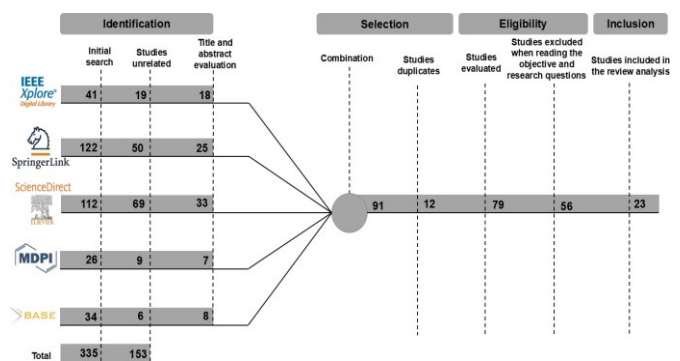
Identification

Initial search

Studies unrelated

Title and abstract evaluation

Selection

Combination

Studies duplicates

Eligibility

Studies evaluated

Studies excluded when reading the objective and research questions

Inclusion

Studies included in the review analysis

IEEE Xplore® Digital Library

| 41 | 19 | 18 |
|---|---|---|

SpringerLink

| 122 | 50 | 25 |
|---|---|---|

ScienceDirect

ELSEVIER

| 112 | 69 | 33 |
|---|---|---|

MDPI

| 26 | 9 | 7 |
|---|---|---|

BASE

| 34 | 6 | 8 |
|---|---|---|

Total

| 335 | 153 |
|---|---|

| 91 | 12 | 79 | 56 | 23 |
|---|---|---|---|---|